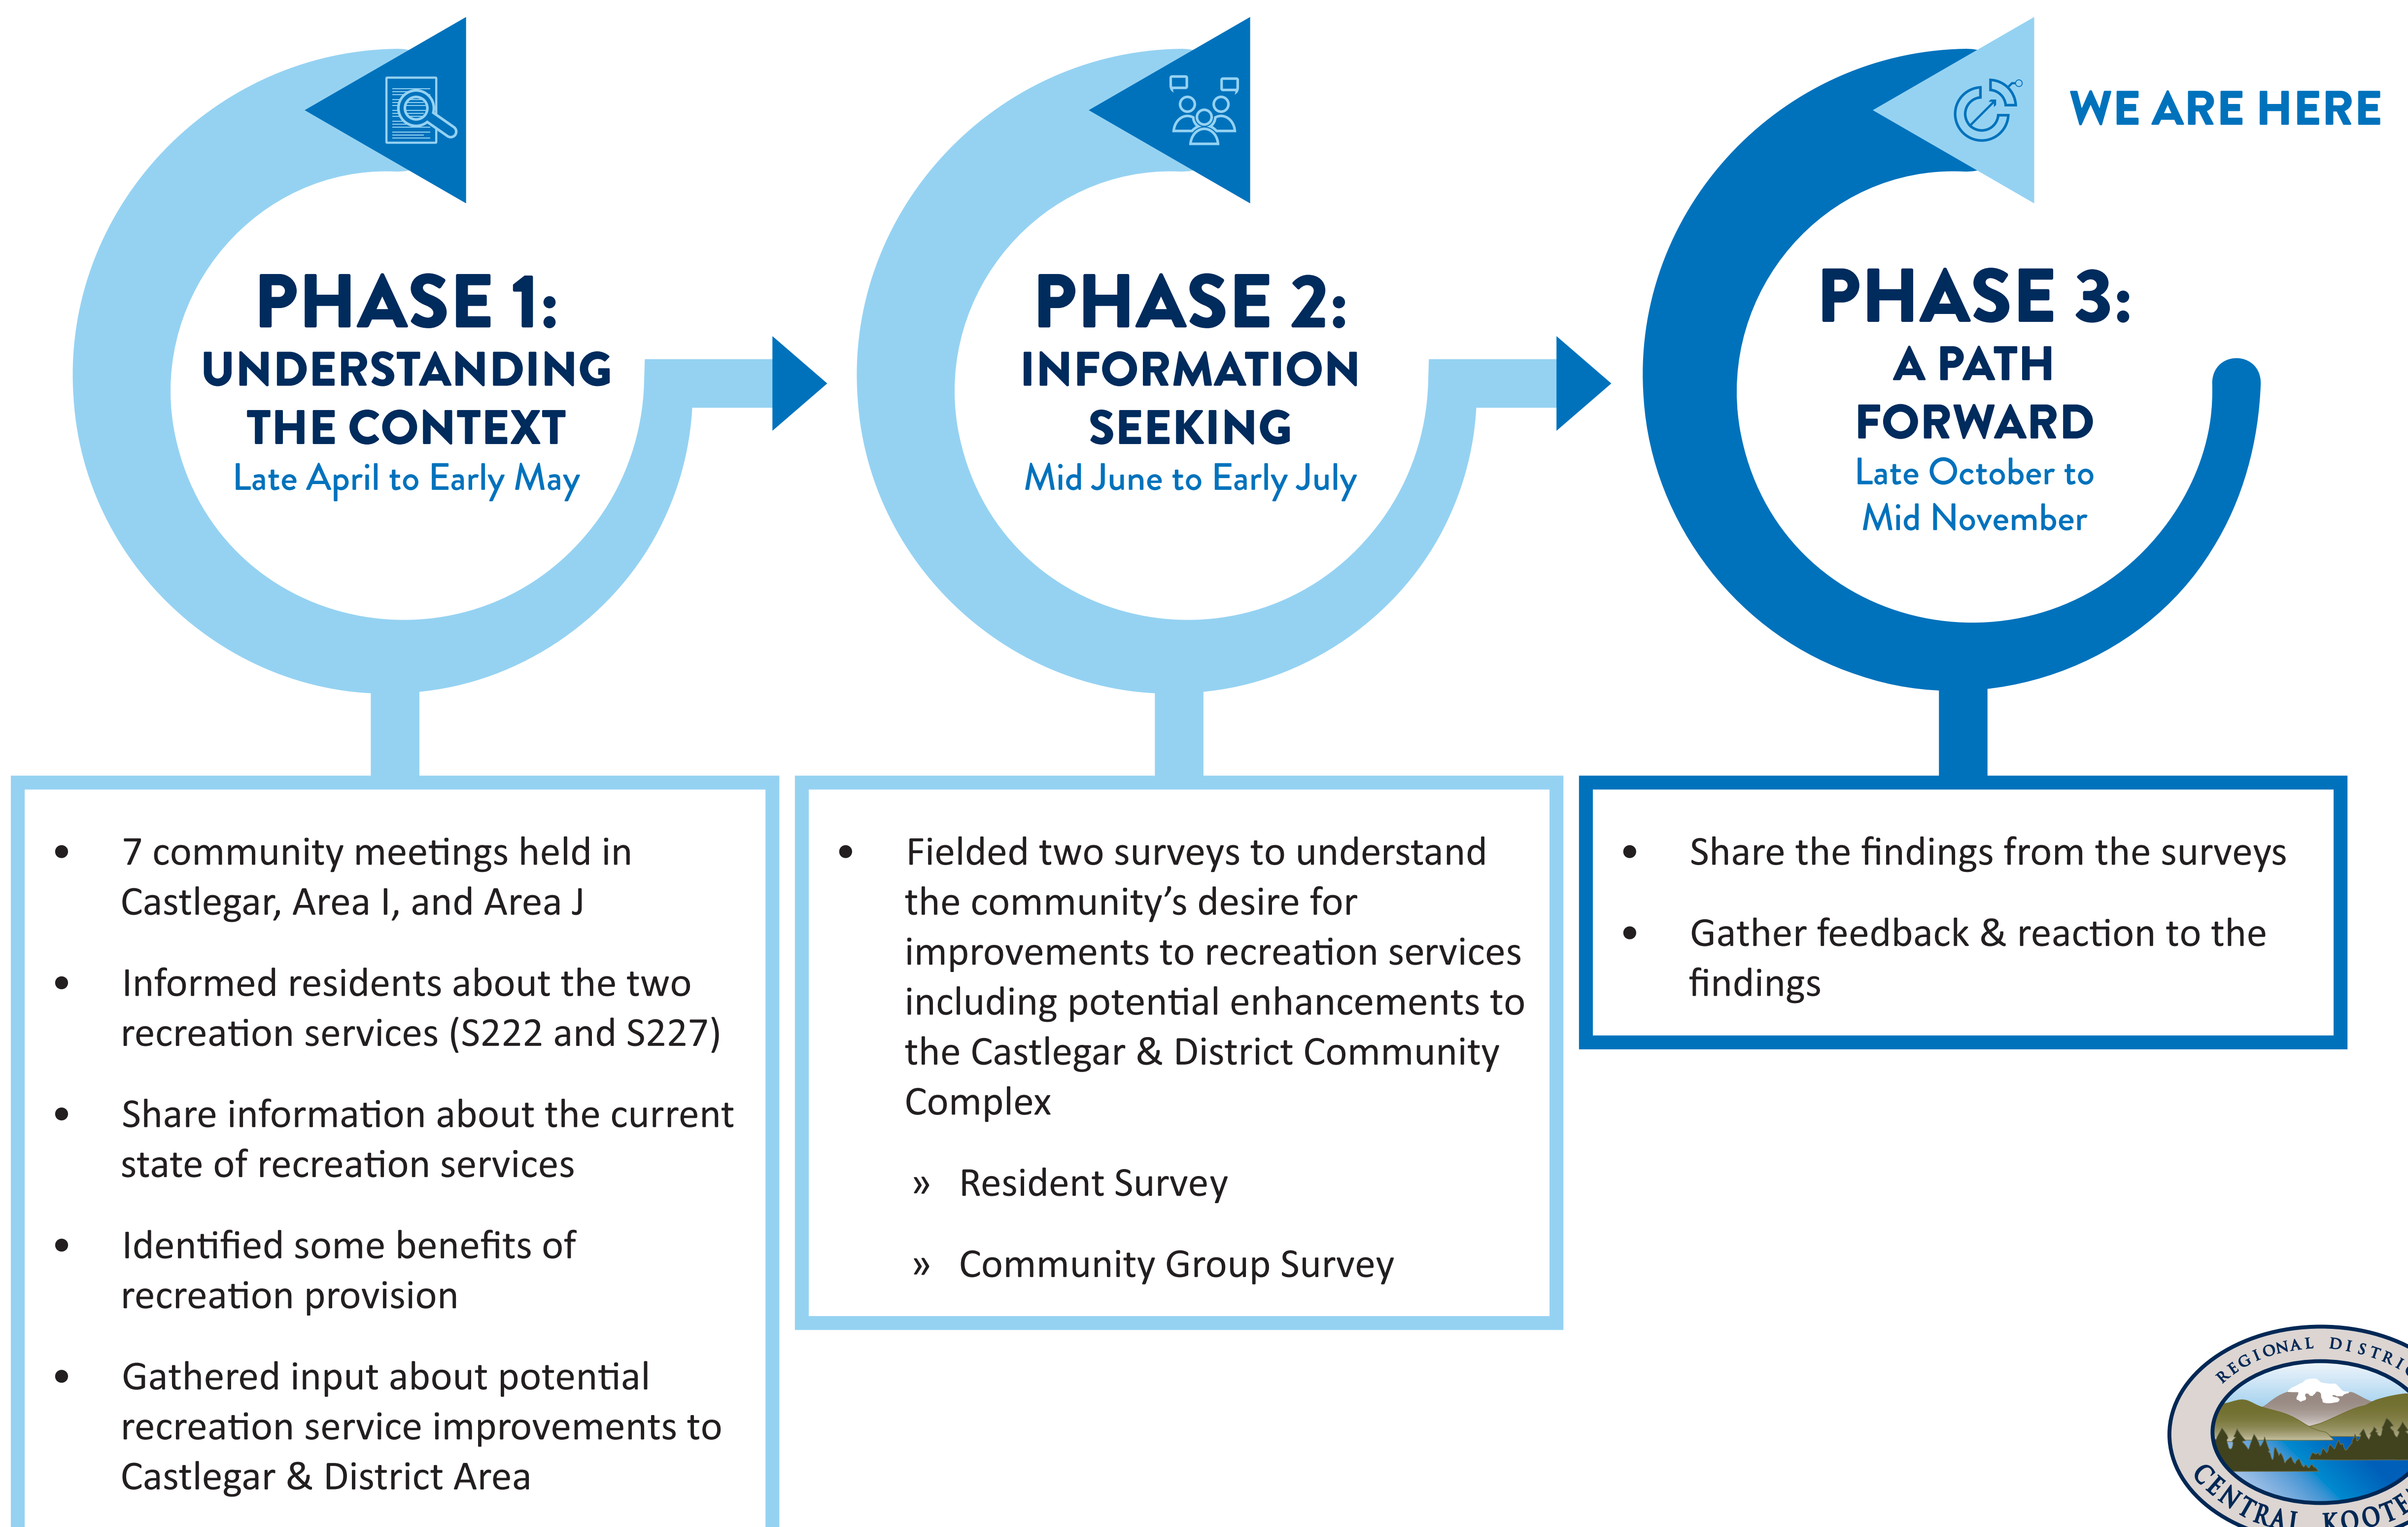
WE ARE HERE

PHASE 1:
UNDERSTANDING THE CONTEXT
Late April to Early May

PHASE 2:
INFORMATION SEEKING
Mid June to Early July

PHASE 3:
A PATH FORWARD
Late October to Mid November

- 7 community meetings held in Castlegar, Area I, and Area J
- Informed residents about the two recreation services (S222 and S227)
- Share information about the current state of recreation services
- Identified some benefits of recreation provision
- Gathered input about potential recreation service improvements to Castlegar & District Area

- Fielded two surveys to understand the community's desire for improvements to recreation services including potential enhancements to the Castlegar & District Community Complex
  » Resident Survey
  » Community Group Survey

- Share the findings from the surveys
- Gather feedback & reaction to the findings

REGIONAL DISTRI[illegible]
CENTRAL KOOTE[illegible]